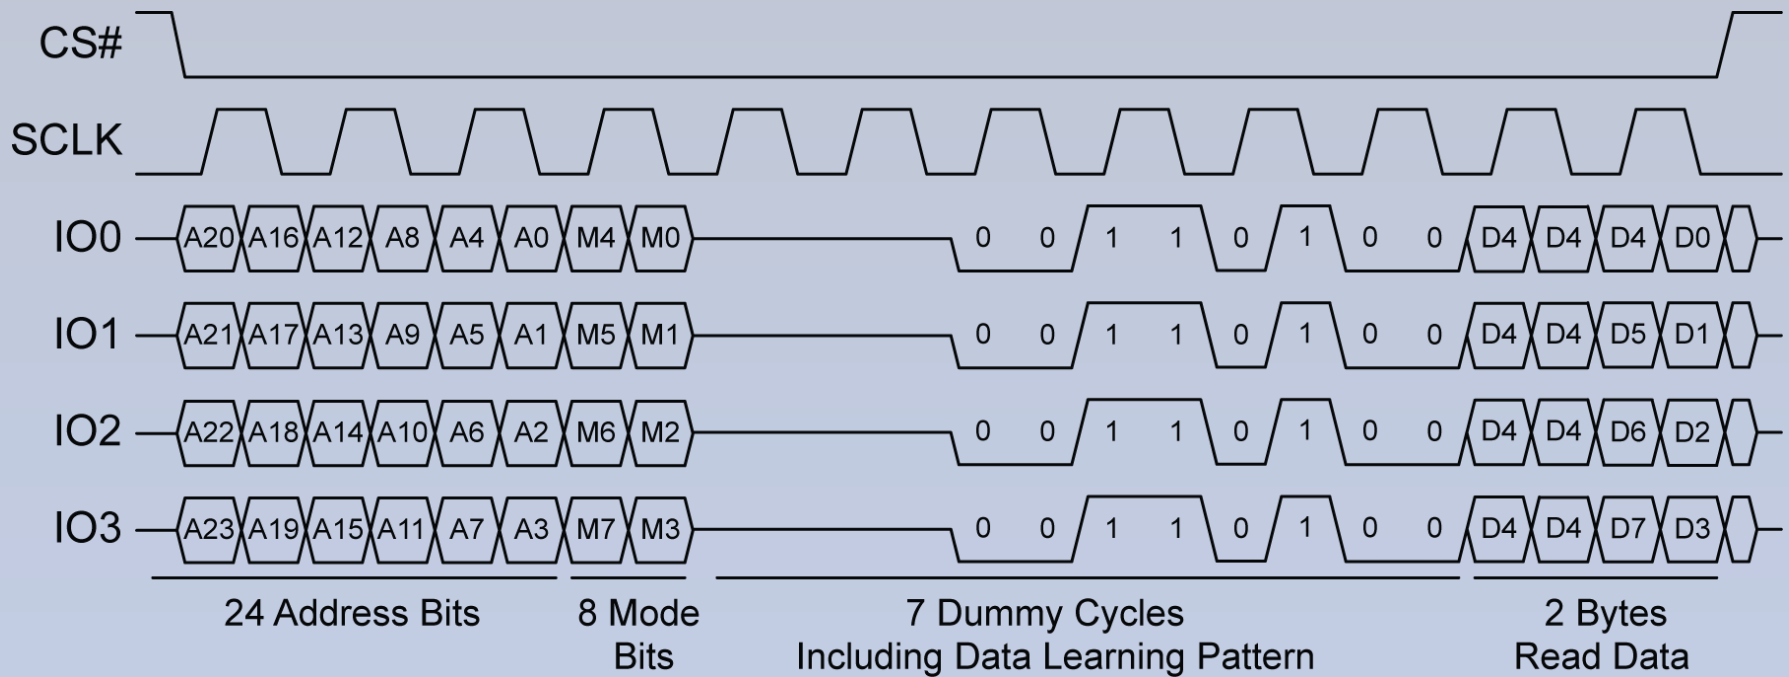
CS#

SCLK

IO0 A20 A16 A12 A8 A4 A0 M4 M0 0 0 1 1 0 1 0 0 D4 D4 D4 D0

IO1 A21 A17 A13 A9 A5 A1 M5 M1 0 0 1 1 0 1 0 0 D4 D4 D5 D1

IO2 A22 A18 A14 A10 A6 A2 M6 M2 0 0 1 1 0 1 0 0 D4 D4 D6 D2

IO3 A23 A19 A15 A11 A7 A3 M7 M3 0 0 1 1 0 1 0 0 D4 D4 D7 D3

24 Address Bits

8 Mode Bits

7 Dummy Cycles Including Data Learning Pattern

2 Bytes Read Data